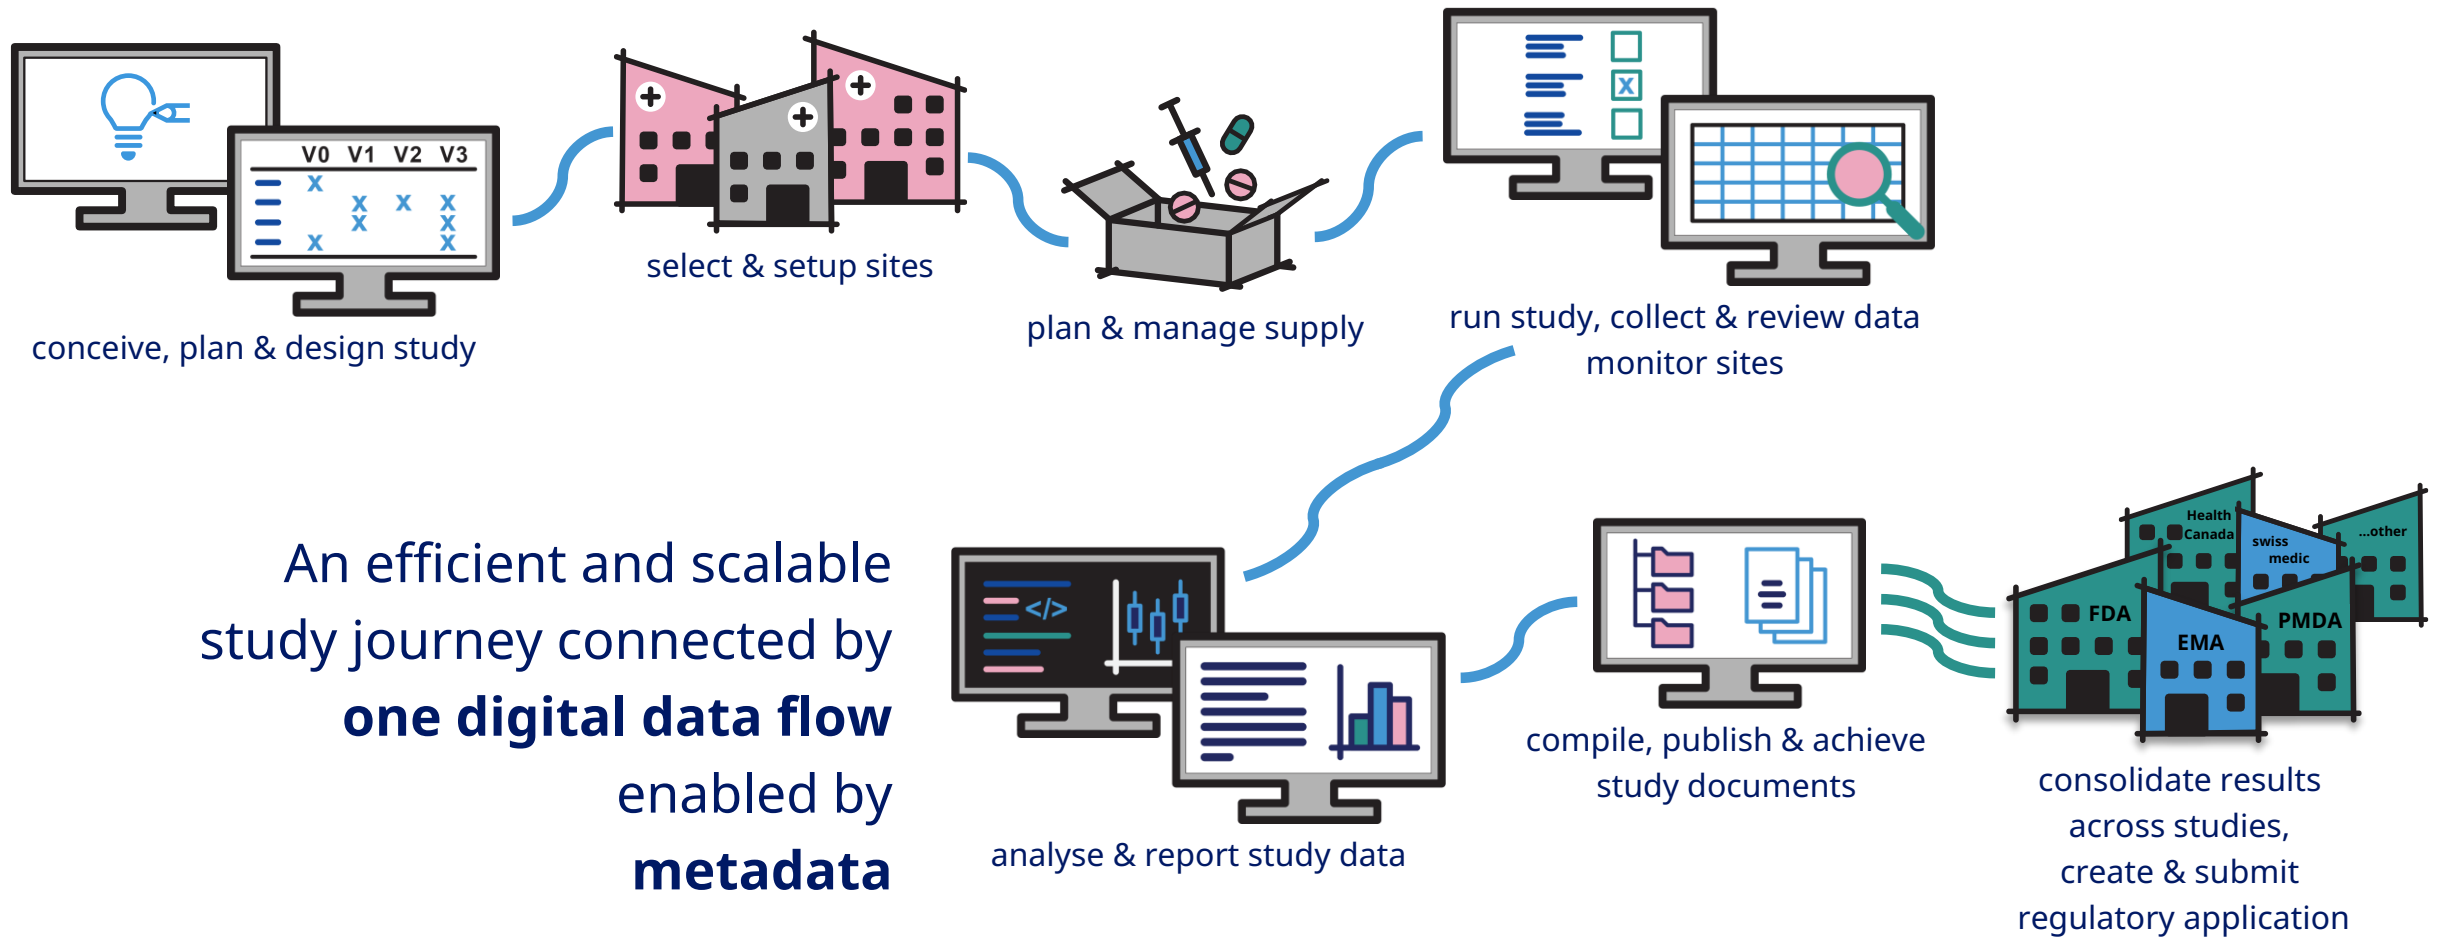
V0 V1 V2 V3

conceive, plan & design study

select & setup sites

plan & manage supply

run study, collect & review data
monitor sites

An efficient and scalable study journey connected by **one digital data flow** enabled by **metadata**

analyse & report study data

compile, publish & achieve study documents

Health Canada

swiss medic

...other

FDA

EMA

PMDA

consolidate results across studies, create & submit regulatory application